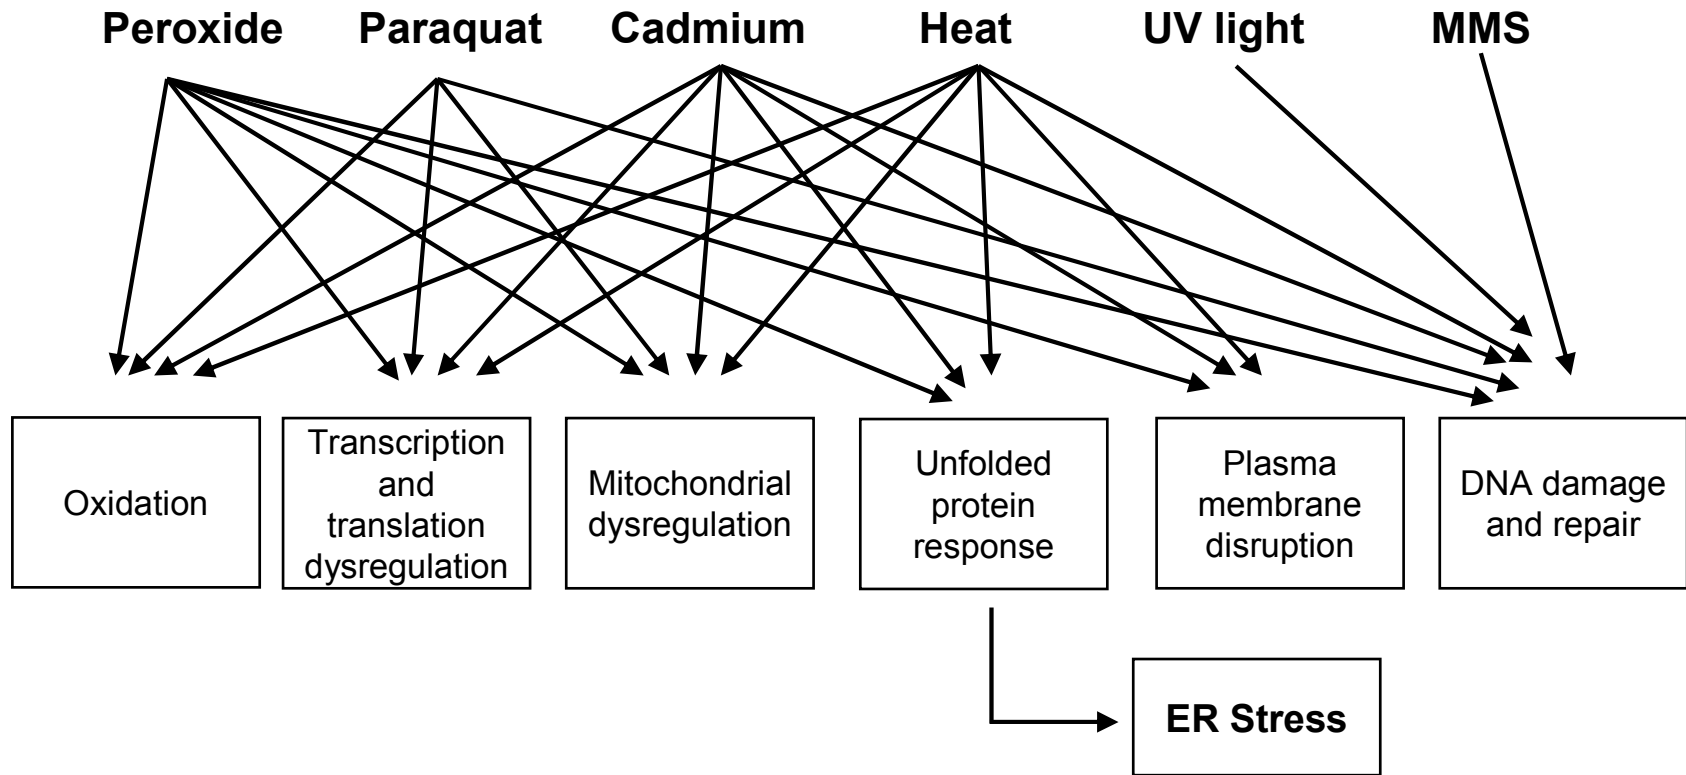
Peroxide Paraquat Cadmium Heat UV light MMS

Oxidation

Transcription and translation dysregulation

Mitochondrial dysregulation

Unfolded protein response

Plasma membrane disruption

DNA damage and repair

ER Stress